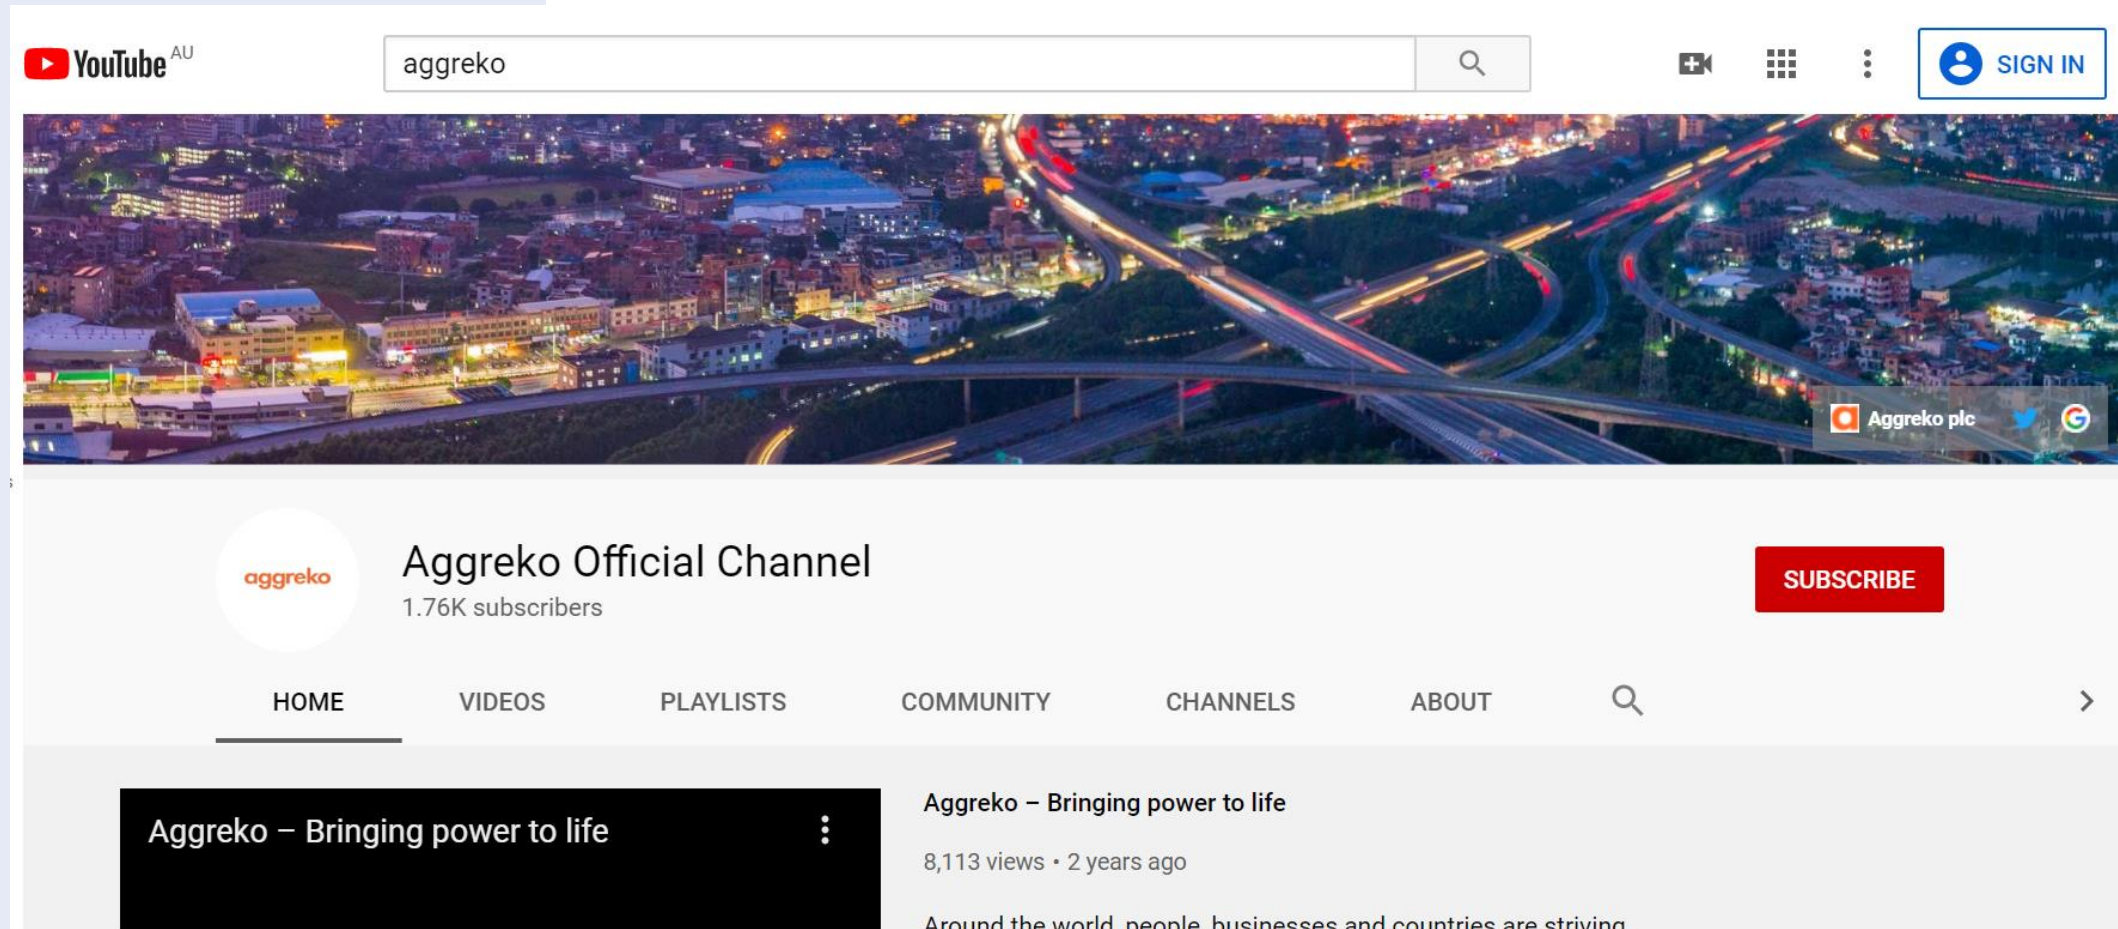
YouTube AU

aggreko

SIGN IN

Aggreko plc

aggreko

Aggreko Official Channel

1.76K subscribers

SUBSCRIBE

HOME VIDEOS PLAYLISTS COMMUNITY CHANNELS ABOUT

Aggreko – Bringing power to life

Aggreko – Bringing power to life

8,113 views • 2 years ago

Around the world, people, businesses and countries are striving